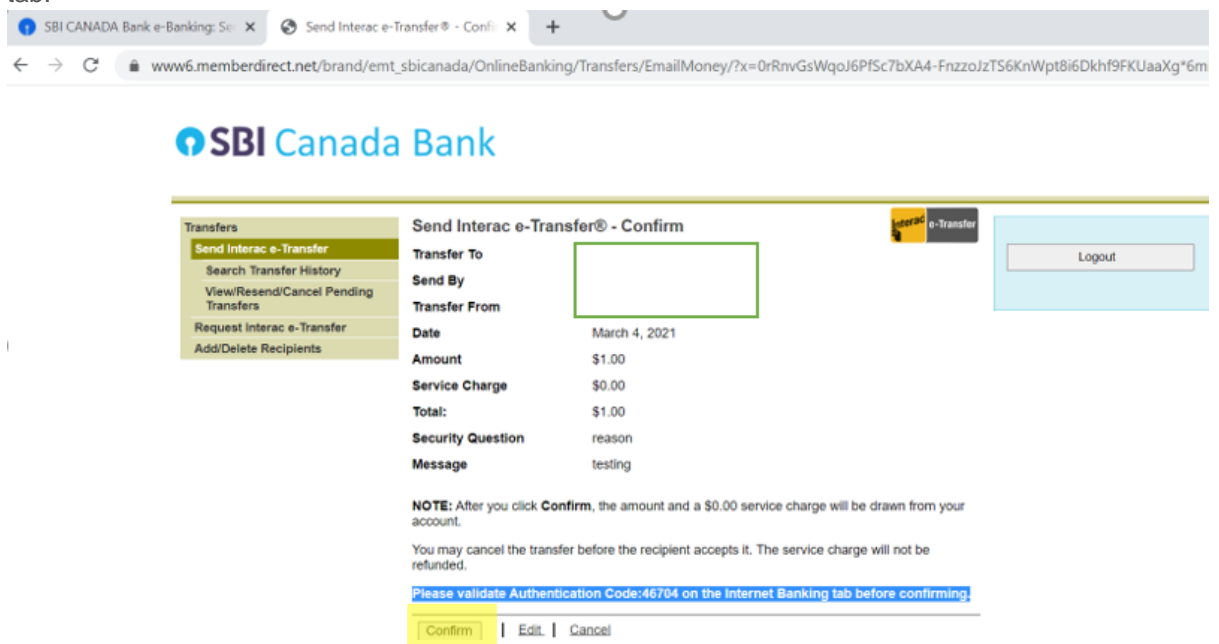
SBI CANADA Bank e-Banking: Se
Send Interac e-Transfer® - Confi
www6.memberdirect.net/brand/emt_sbicanada/OnlineBanking/Transfers/EmailMoney/?x=0rRnvGsWqoJ6PfSc7bXA4-FnzzoJzTS6KnWpt8i6Dkhf9FKUaaXg*6m

SBI Canada Bank

Transfers
Send Interac e-Transfer
Search Transfer History
View/Resend/Cancel Pending Transfers
Request Interac e-Transfer
Add/Delete Recipients

Send Interac e-Transfer® - Confirm

Interac e-Transfer

Logout

| | |
|---|---|
| Transfer To | |
| Send By | |
| Transfer From | |
| Date | March 4, 2021 |
| Amount | \$1.00 |
| Service Charge | \$0.00 |
| Total: | \$1.00 |
| Security Question | reason |
| Message | testing |

NOTE: After you click Confirm, the amount and a \$0.00 service charge will be drawn from your account.

You may cancel the transfer before the recipient accepts it. The service charge will not be refunded.

Please validate Authentication Code:46704 on the Internet Banking tab before confirming.

Confirm | Edit | Cancel